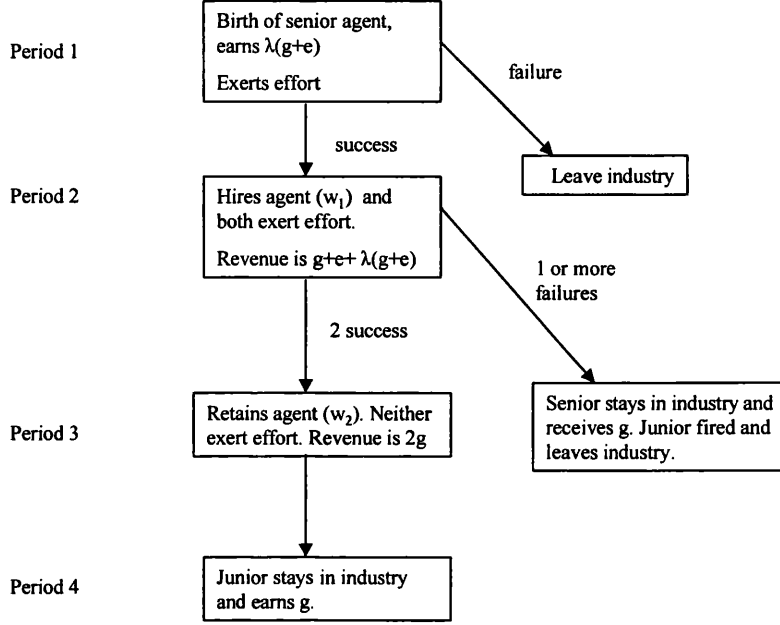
Period 1

Birth of senior agent, earns $\lambda(g+e)$

Exerts effort

failure

Leave industry

success

Period 2

Hires agent ($w_1$) and both exert effort.

Revenue is $g+e+\lambda(g+e)$

1 or more failures

2 success

Period 3

Retains agent ($w_2$). Neither exert effort. Revenue is 2g

Senior stays in industry and receives g. Junior fired and leaves industry.

Period 4

Junior stays in industry and earns g.